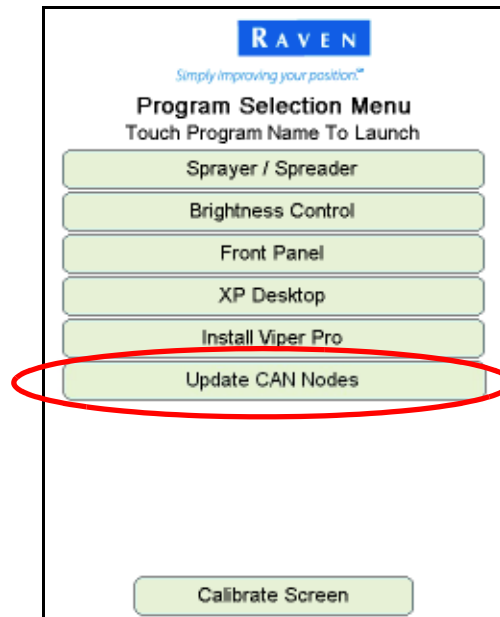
RAVEN

Simply improving your position.℠

Program Selection Menu
Touch Program Name To Launch

Sprayer / Spreader

Brightness Control

Front Panel

XP Desktop

Install Viper Pro

Update CAN Nodes

Calibrate Screen